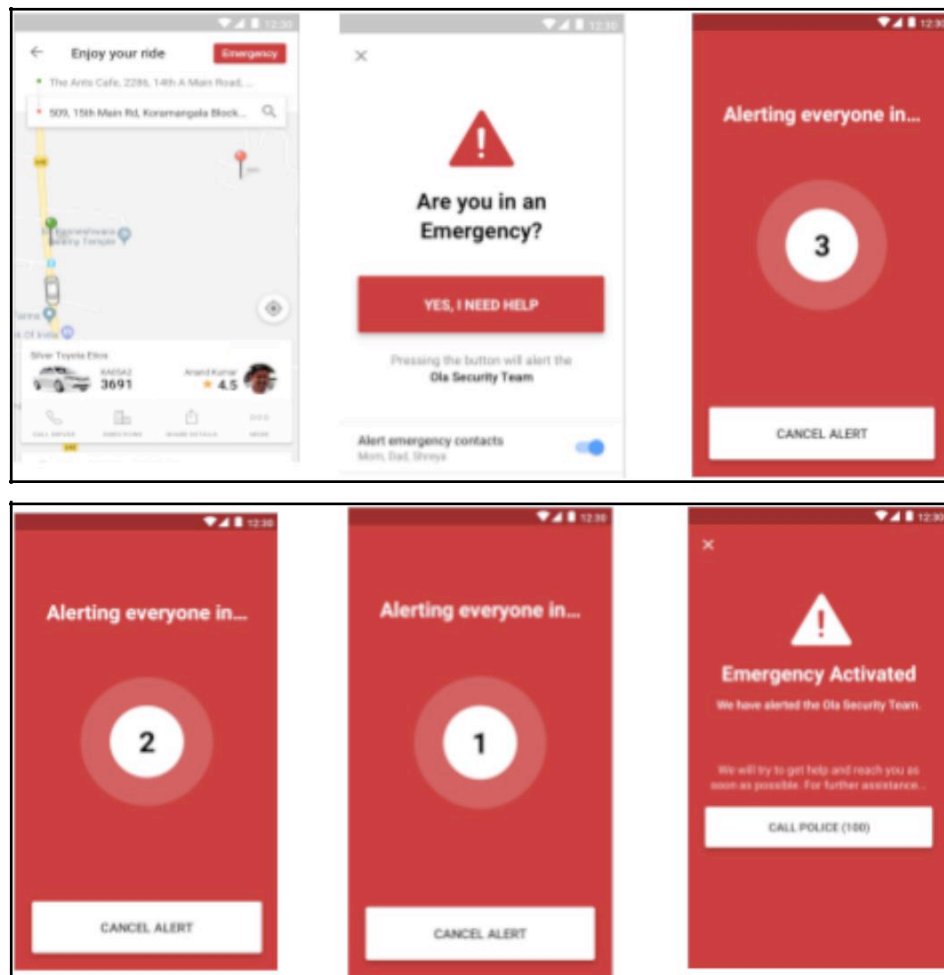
12:30

Enjoy your ride

Emergency

The Arts Cafe, 2286, 14th A Main Road, ...

509, 15th Main Rd, Koramangala Block...

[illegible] Temple

Silver Toyota Etios

KA05AZ
3691

Anand Kumar
4.5

CALL DRIVER
DIRECTIONS
SHARE DETAILS
MORE

12:30

Are you in an Emergency?

YES, I NEED HELP

Pressing the button will alert the Ola Security Team

Alert emergency contacts
Mom, Dad, Shreya

12:30

Alerting everyone in...

3

CANCEL ALERT

12:30

Alerting everyone in...

2

CANCEL ALERT

12:30

Alerting everyone in...

1

CANCEL ALERT

12:30

Emergency Activated

We have alerted the Ola Security Team.

We will try to get help and reach you as soon as possible. For further assistance...

CALL POLICE (100)